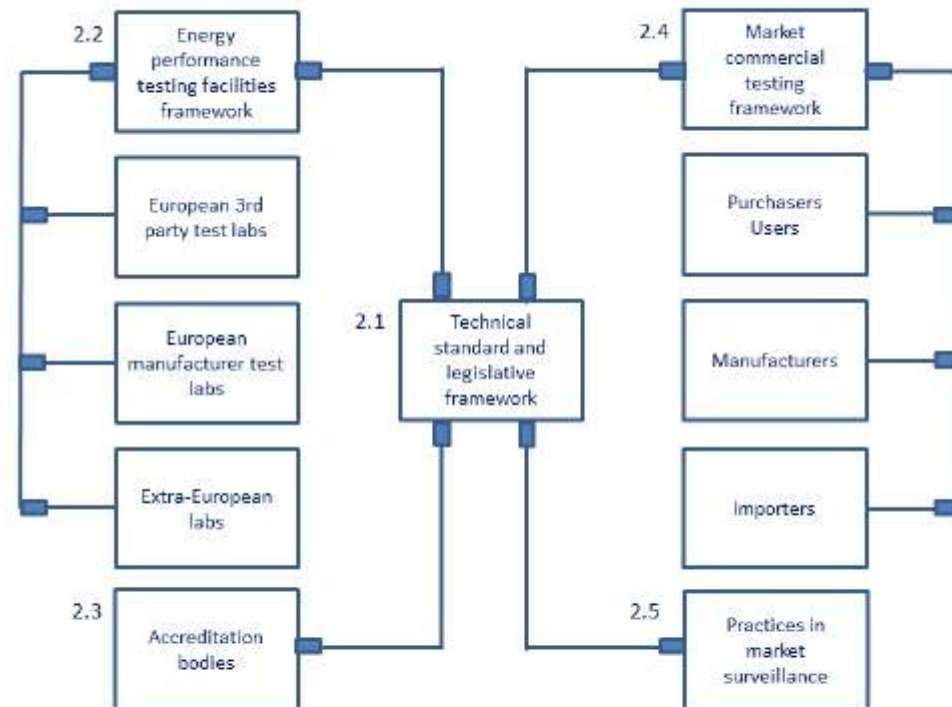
2.2
Energy performance testing facilities framework

European 3rd party test labs

European manufacturer test labs

Extra-European labs

2.3
Accreditation bodies

2.1
Technical standard and legislative framework

2.4
Market commercial testing framework

Purchasers Users

Manufacturers

Importers

2.5
Practices in market surveillance